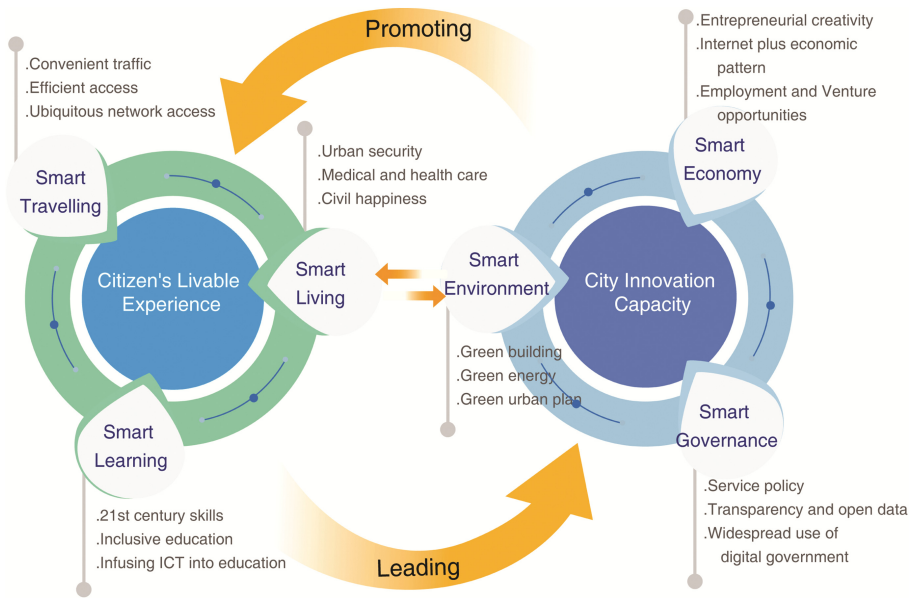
Promoting

.Convenient traffic
.Efficient access
.Ubiquitous network access

Smart Travelling

.Urban security
.Medical and health care
.Civil happiness

Citizen's Livable Experience

Smart Living

Smart Learning

.21st century skills
.Inclusive education
.Infusing ICT into education

.Entrepreneurial creativity
.Internet plus economic pattern
.Employment and Venture opportunities

Smart Economy

Smart Environment

City Innovation Capacity

.Green building
.Green energy
.Green urban plan

Smart Governance

.Service policy
.Transparency and open data
.Widespread use of digital government

Leading